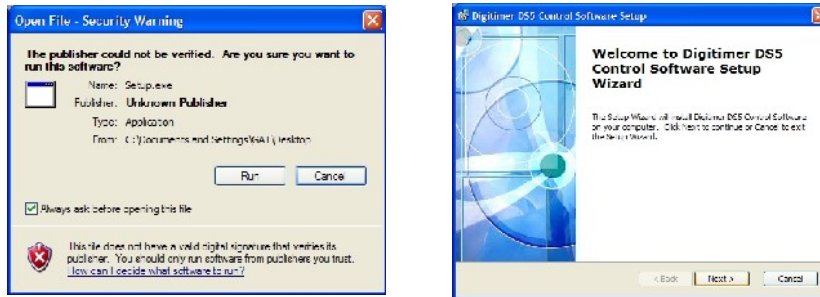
Open File - Security Warning

The publisher could not be verified. Are you sure you want to run this software?

Name: Setup.exe
Publisher: Unknown Publisher
Type: Application
From: C:\Documents and Settings\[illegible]\Desktop

Run Cancel

Always ask before opening this file

This file does not have a valid digital signature that verifies its publisher. You should only run software from publishers you trust. How can I decide what software to run?

Digitimer DS5 Control Software Setup

Welcome to Digitimer DS5 Control Software Setup Wizard

The Setup Wizard will install Digitimer DS5 Control Software on your computer. Click Next to continue or Cancel to exit the Setup Wizard.

< Back Next > Cancel